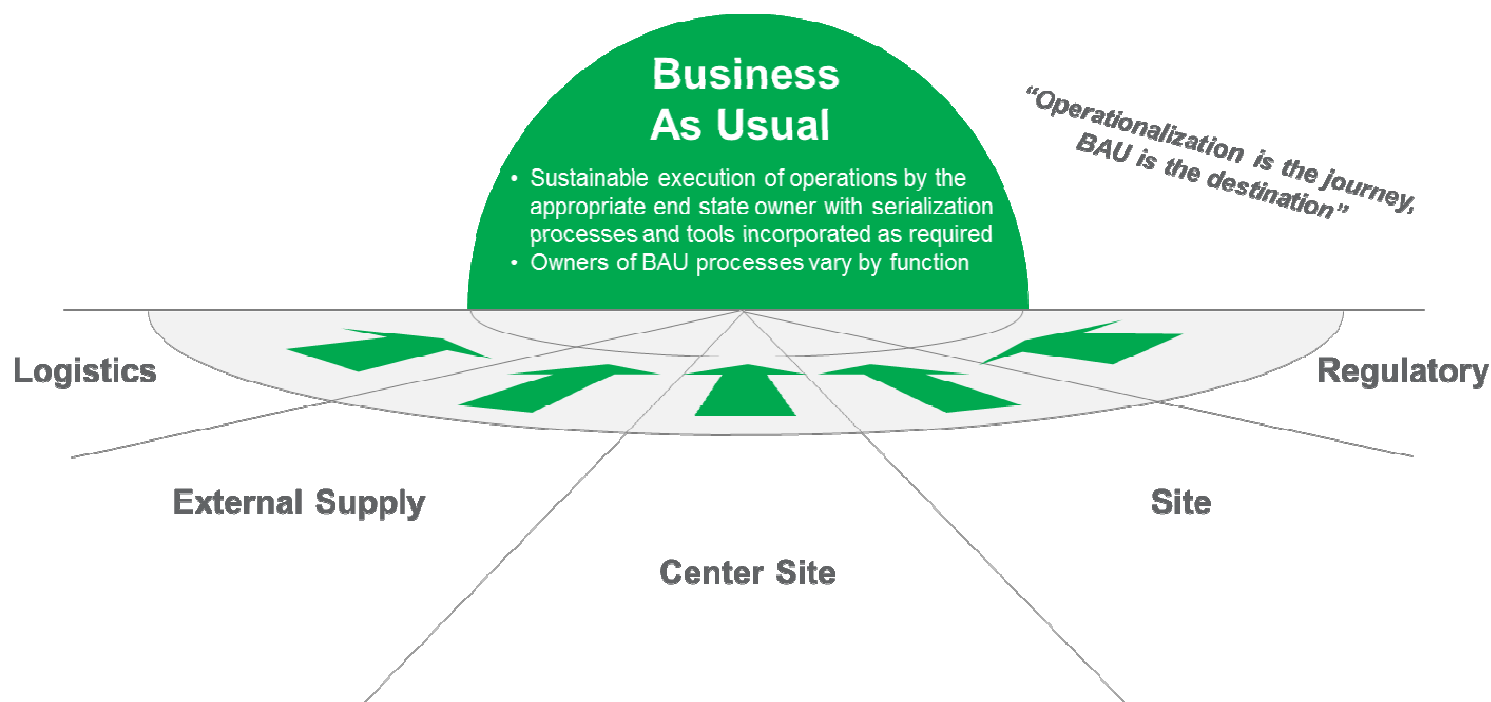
Business As Usual

• Sustainable execution of operations by the appropriate end state owner with serialization processes and tools incorporated as required
• Owners of BAU processes vary by function

"Operationalization is the journey, BAU is the destination"

Logistics

Regulatory

External Supply

Site

Center Site